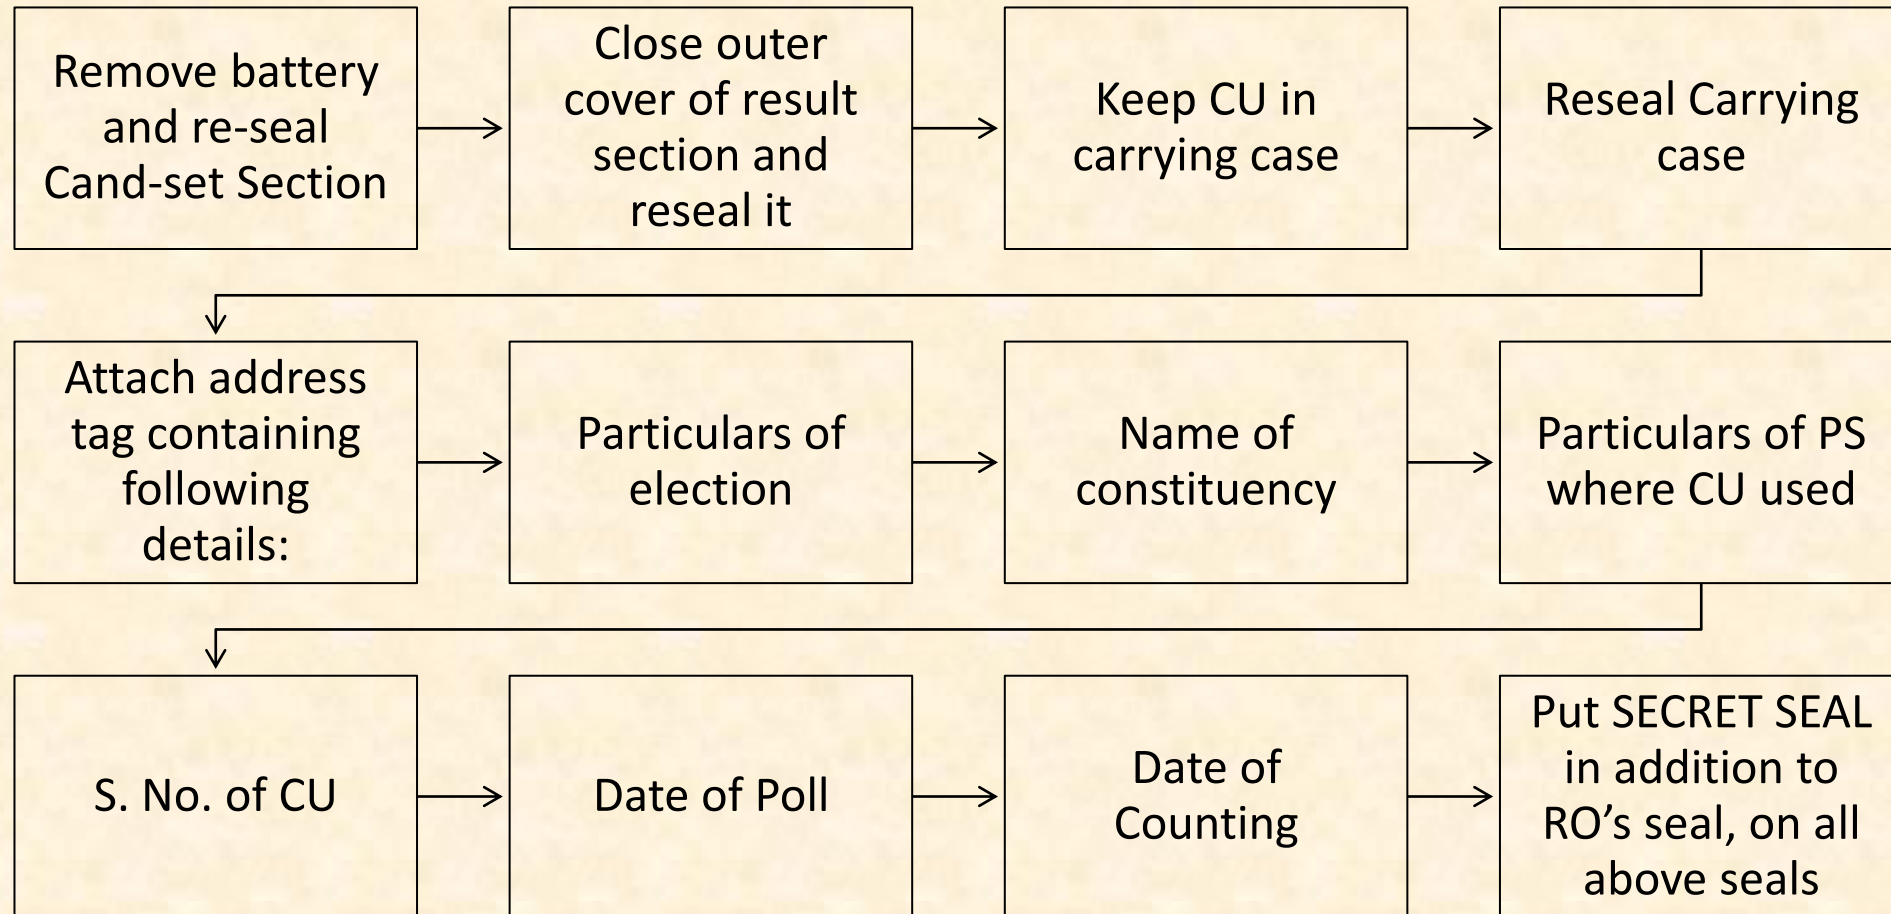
Remove battery and re-seal Cand-set Section

Close outer cover of result section and reseal it

Keep CU in carrying case

Reseal Carrying case

Attach address tag containing following details:

Particulars of election

Name of constituency

Particulars of PS where CU used

S. No. of CU

Date of Poll

Date of Counting

Put SECRET SEAL in addition to RO’s seal, on all above seals